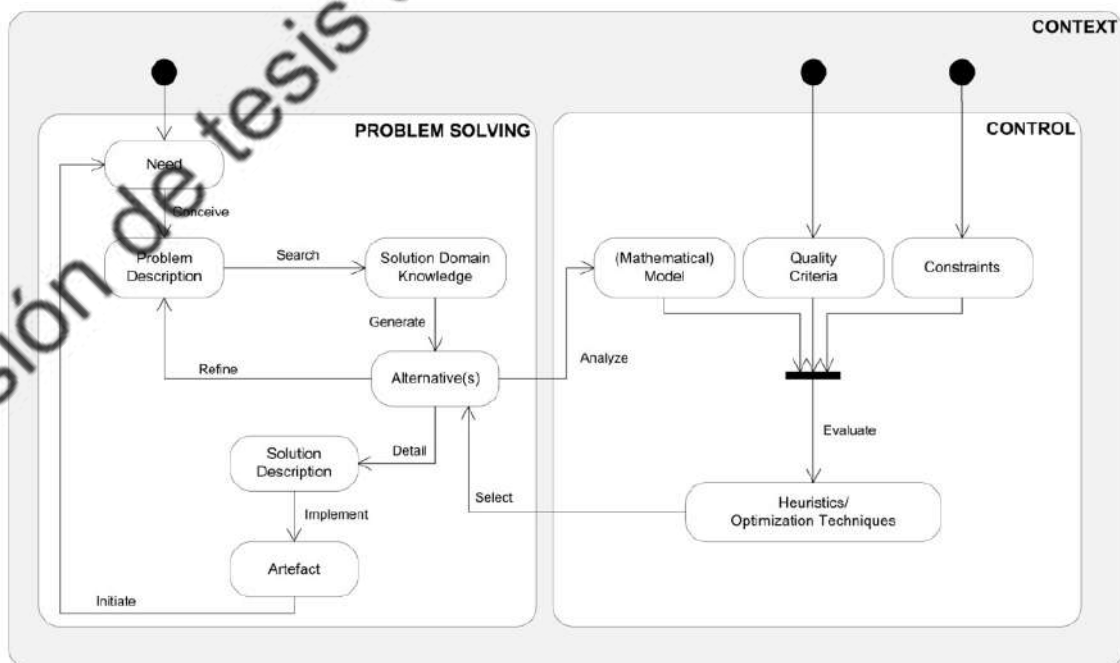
ión de tesis

CONTEXT

PROBLEM SOLVING

CONTROL

Need

Conceive

Problem Description

Search

Solution Domain Knowledge

Generate

Refine

Alternative(s)

Analyze

(Mathematical) Model

Quality Criteria

Constraints

Evaluate

Detail

Solution Description

Select

Heuristics/ Optimization Techniques

Implement

Artefact

Initiate